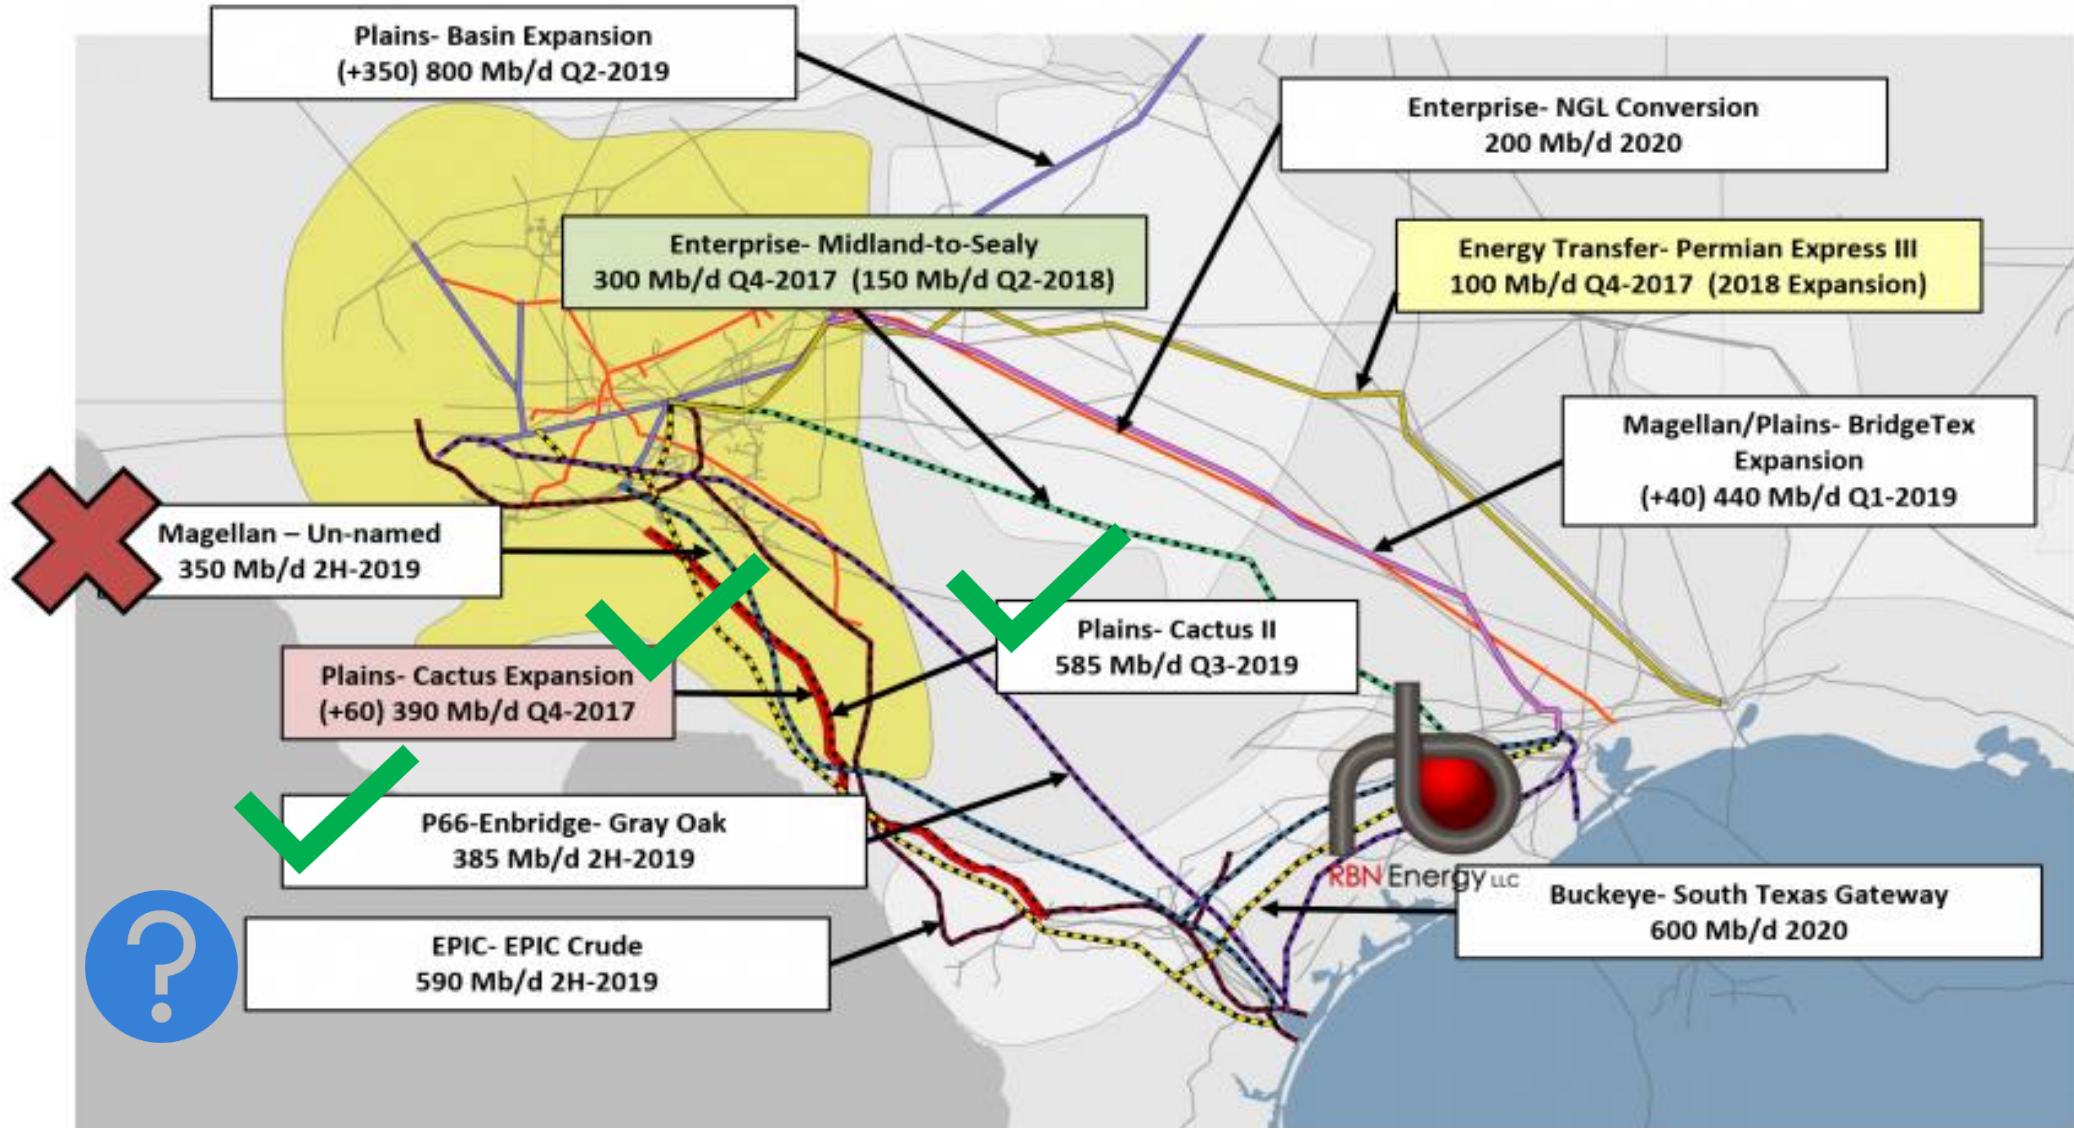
Plains- Basin Expansion
(+350) 800 Mb/d Q2-2019

Enterprise- NGL Conversion
200 Mb/d 2020

Enterprise- Midland-to-Sealy
300 Mb/d Q4-2017 (150 Mb/d Q2-2018)

Energy Transfer- Permian Express III
100 Mb/d Q4-2017 (2018 Expansion)

Magellan/Plains- BridgeTex Expansion
(+40) 440 Mb/d Q1-2019

Magellan – Un-named
350 Mb/d 2H-2019

Plains- Cactus II
585 Mb/d Q3-2019

Plains- Cactus Expansion
(+60) 390 Mb/d Q4-2017

P66-Enbridge- Gray Oak
385 Mb/d 2H-2019

RBN Energy LLC

Buckeye- South Texas Gateway
600 Mb/d 2020

EPIC- EPIC Crude
590 Mb/d 2H-2019